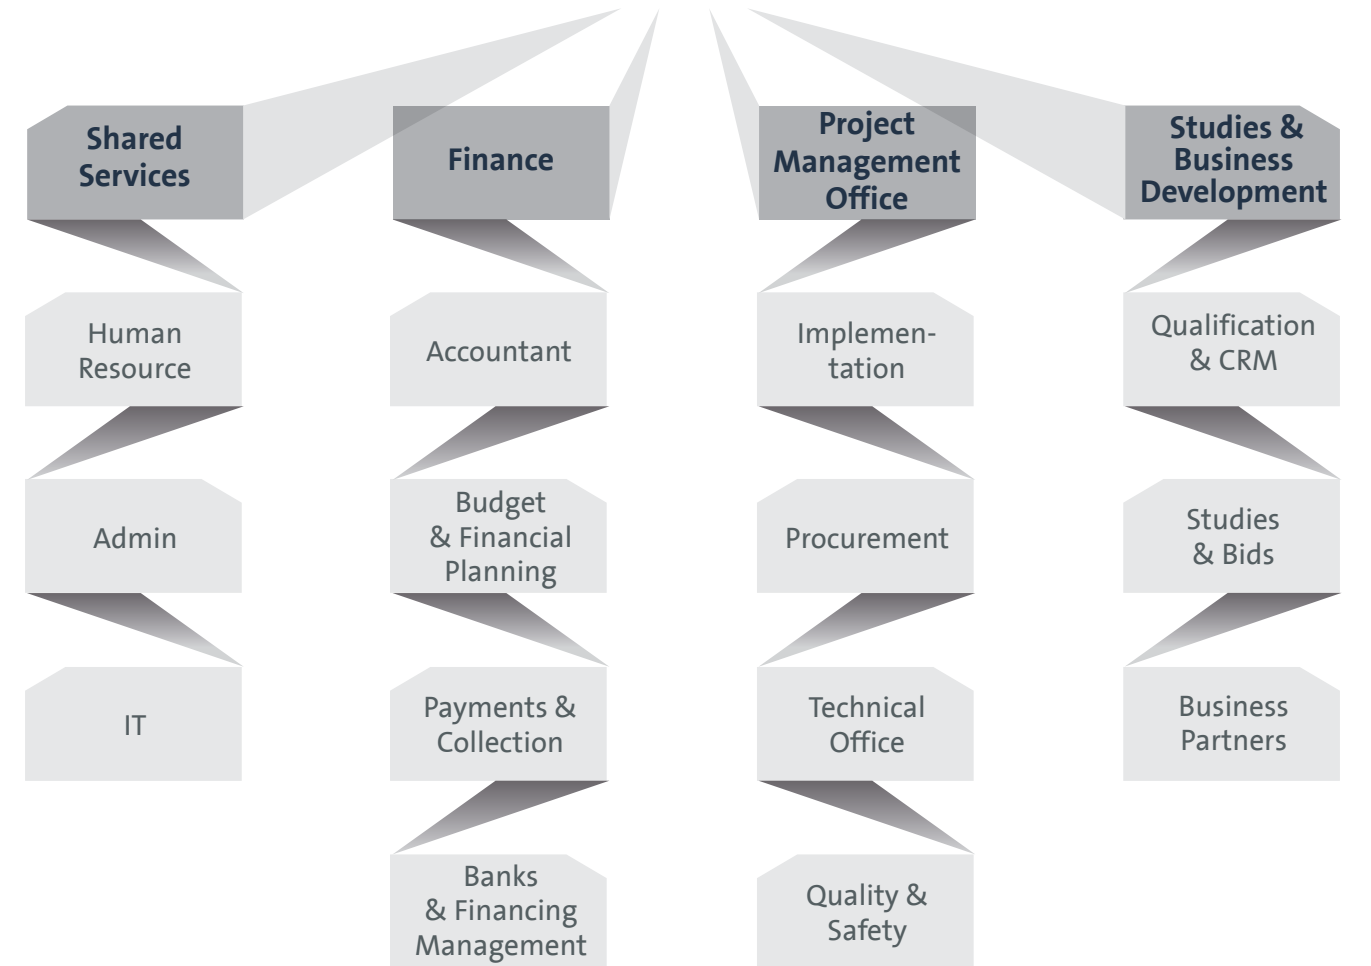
Shared Services

Human Resource

Admin

IT

Finance

Accountant

Budget & Financial Planning

Payments & Collection

Banks & Financing Management

Project Management Office

Implementation

Procurement

Technical Office

Quality & Safety

Studies & Business Development

Qualification & CRM

Studies & Bids

Business Partners